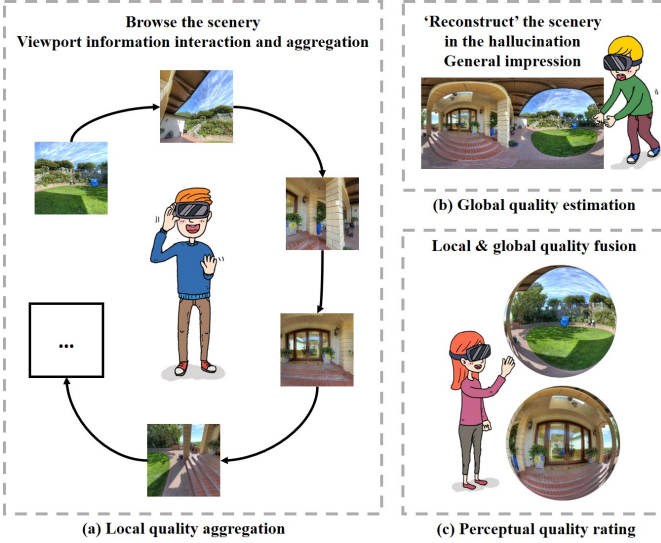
Browse the scenery
Viewport information interaction and aggregation

...

(a) Local quality aggregation

'Reconstruct' the scenery
in the hallucination
General impression

(b) Global quality estimation

Local & global quality fusion

(c) Perceptual quality rating